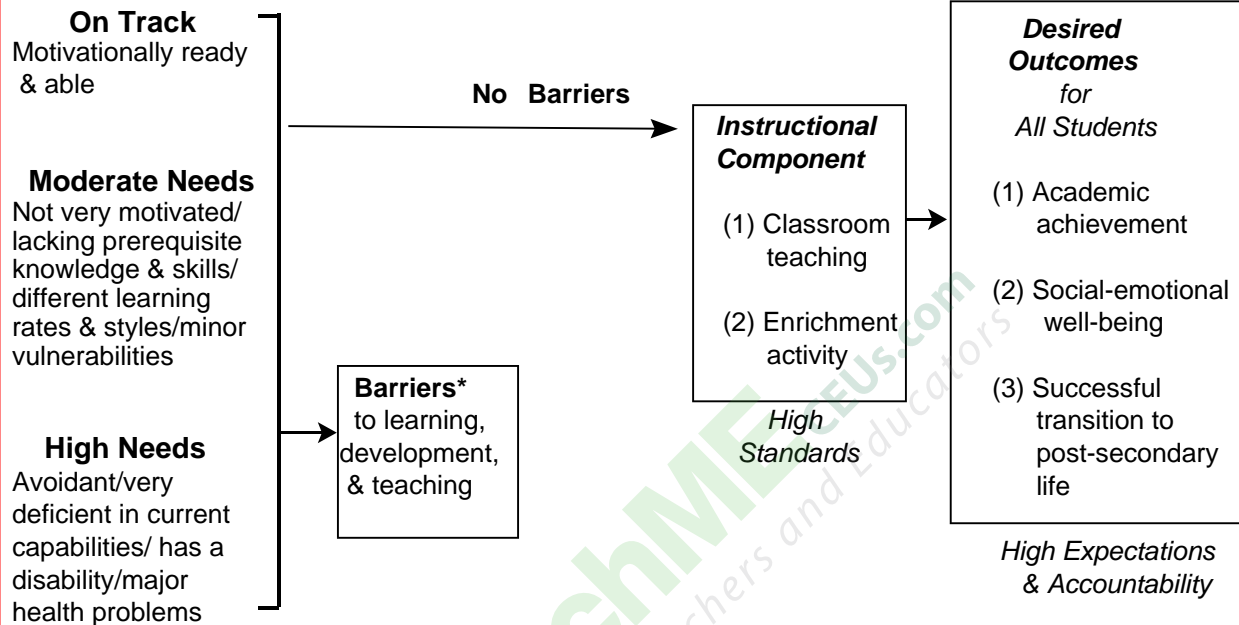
**On Track**
Motivationally ready & able

**Moderate Needs**
Not very motivated/ lacking prerequisite knowledge & skills/ different learning rates & styles/minor vulnerabilities

**High Needs**
Avoidant/very deficient in current capabilities/ has a disability/major health problems

**No Barriers**

**Barriers*** to learning, development, & teaching

***Instructional Component***

(1) Classroom teaching

(2) Enrichment activity

*High Standards*

***Desired Outcomes*** *for All Students*

(1) Academic achievement

(2) Social-emotional well-being

(3) Successful transition to post-secondary life

*High Expectations & Accountability*

TeachMEceus.com
Teachers and Educators